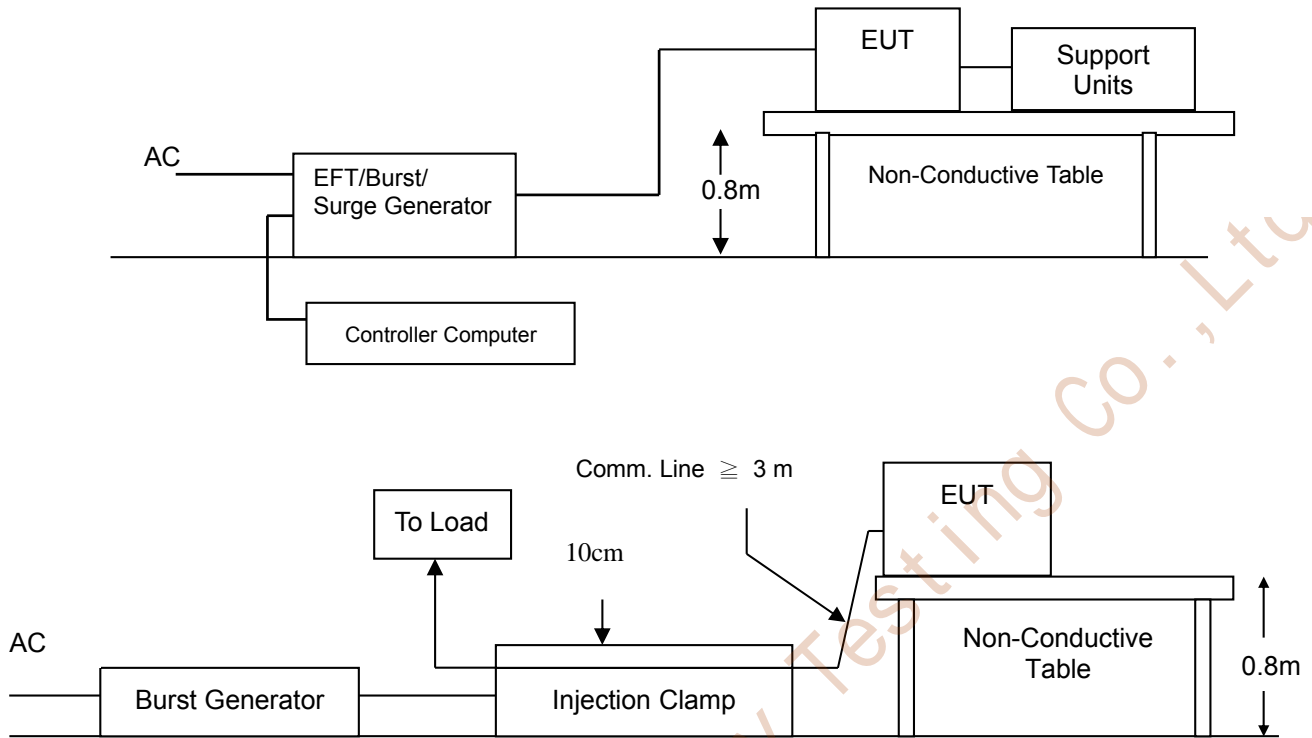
EUT

Support Units

AC

EFT/Burst/ Surge Generator

0.8m

Non-Conductive Table

Controller Computer

Comm. Line $\geqq$ 3 m

EUT

To Load

10cm

AC

Non-Conductive Table

0.8m

Burst Generator

Injection Clamp

Testing Co.,Ltd